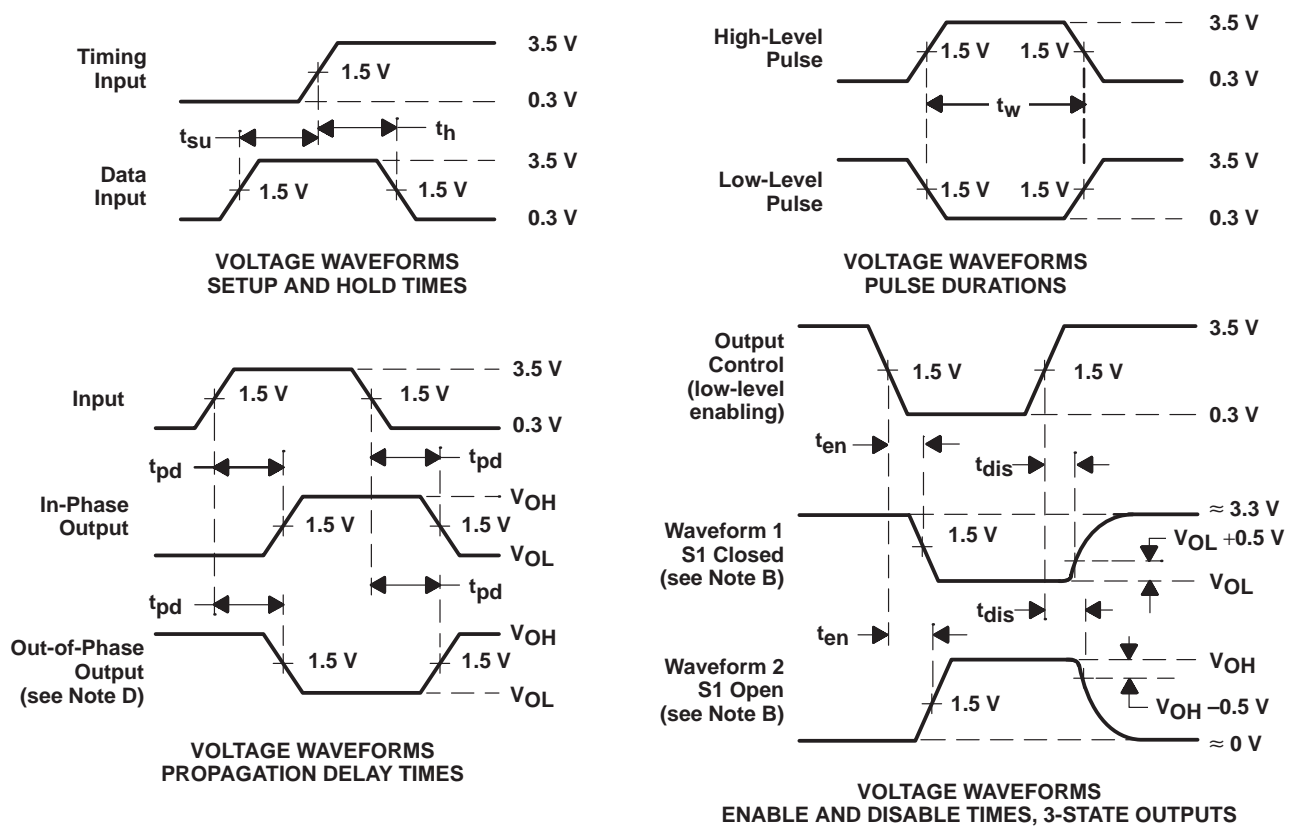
Timing Input

1.5 V

3.5 V

0.3 V

$t_{su}$

$t_h$

Data Input

1.5 V

1.5 V

3.5 V

0.3 V

VOLTAGE WAVEFORMS
SETUP AND HOLD TIMES

High-Level Pulse

1.5 V

1.5 V

3.5 V

0.3 V

$t_w$

Low-Level Pulse

1.5 V

1.5 V

3.5 V

0.3 V

VOLTAGE WAVEFORMS
PULSE DURATIONS

Input

1.5 V

1.5 V

3.5 V

0.3 V

$t_{pd}$

$t_{pd}$

In-Phase Output

1.5 V

1.5 V

$V_{OH}$

$V_{OL}$

$t_{pd}$

$t_{pd}$

Out-of-Phase Output (see Note D)

1.5 V

1.5 V

$V_{OH}$

$V_{OL}$

VOLTAGE WAVEFORMS
PROPAGATION DELAY TIMES

Output Control (low-level enabling)

1.5 V

1.5 V

3.5 V

0.3 V

$t_{en}$

$t_{dis}$

Waveform 1 S1 Closed (see Note B)

1.5 V

$\approx$ 3.3 V

$V_{OL}$ +0.5 V

$V_{OL}$

$t_{en}$

$t_{dis}$

Waveform 2 S1 Open (see Note B)

1.5 V

$V_{OH}$

$V_{OH}$ –0.5 V

$\approx$ 0 V

VOLTAGE WAVEFORMS
ENABLE AND DISABLE TIMES, 3-STATE OUTPUTS